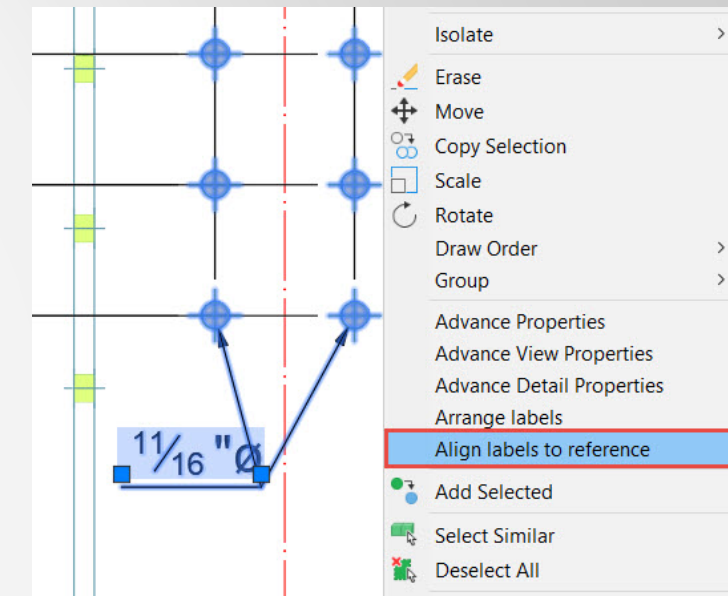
$\frac{11}{16}$" Ø

Isolate
Erase
Move
Copy Selection
Scale
Rotate
Draw Order
Group
Advance Properties
Advance View Properties
Advance Detail Properties
Arrange labels
Align labels to reference
Add Selected
Select Similar
Deselect All